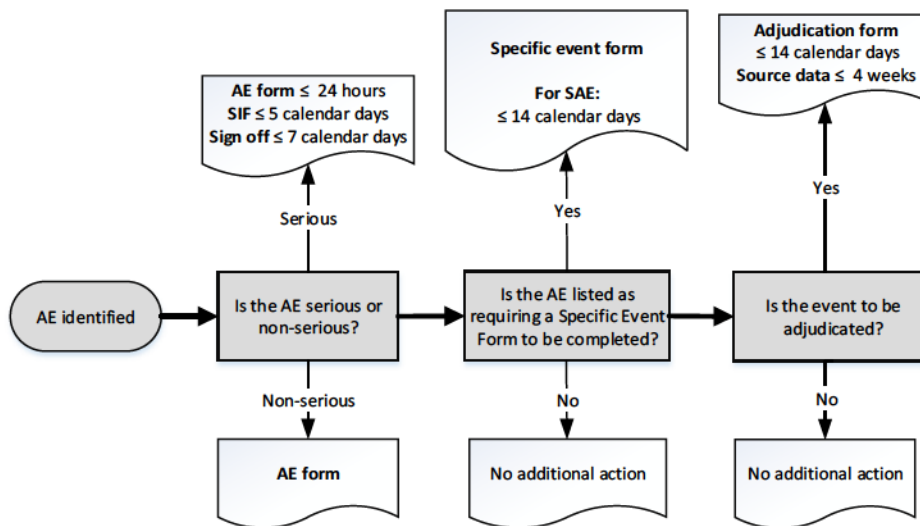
AE form ≤ 24 hours
SIF ≤ 5 calendar days
Sign off ≤ 7 calendar days

Specific event form

For SAE:
≤ 14 calendar days

Adjudication form
≤ 14 calendar days
Source data ≤ 4 weeks

Serious

Yes

Yes

AE identified

Is the AE serious or non-serious?

Is the AE listed as requiring a Specific Event Form to be completed?

Is the event to be adjudicated?

Non-serious

No

No

AE form

No additional action

No additional action